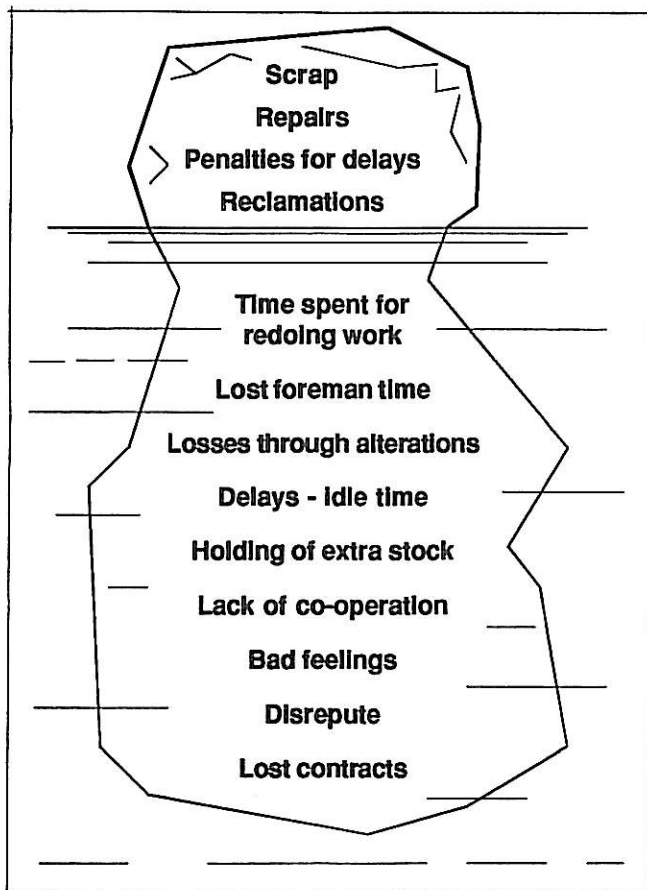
Scrap

Repairs

Penalties for delays

Reclamations

Time spent for redoing work

Lost foreman time

Losses through alterations

Delays - idle time

Holding of extra stock

Lack of co-operation

Bad feelings

Disrepute

Lost contracts